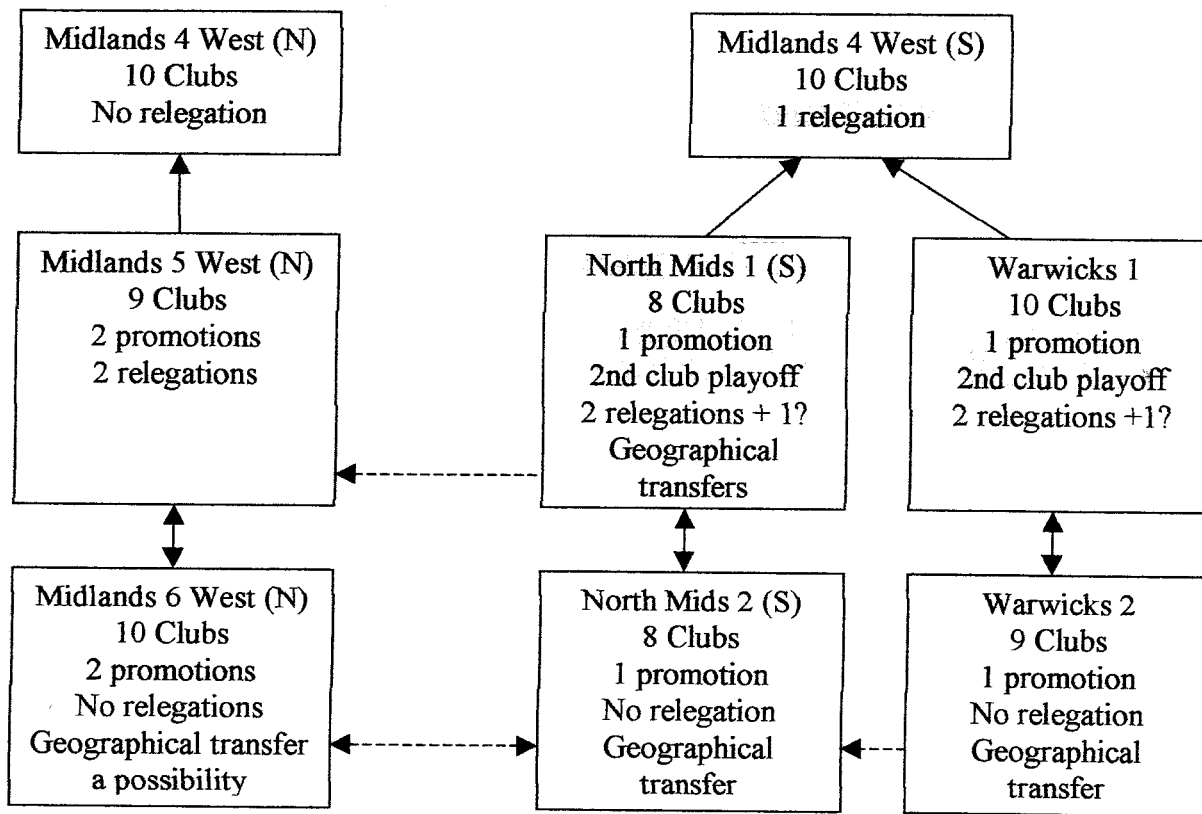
Midlands 4 West (N)
10 Clubs
No relegation

Midlands 4 West (S)
10 Clubs
1 relegation

Midlands 5 West (N)
9 Clubs
2 promotions
2 relegations

North Mids 1 (S)
8 Clubs
1 promotion
2nd club playoff
2 relegations + 1?
Geographical transfers

Warwicks 1
10 Clubs
1 promotion
2nd club playoff
2 relegations +1?

Midlands 6 West (N)
10 Clubs
2 promotions
No relegations
Geographical transfer a possibility

North Mids 2 (S)
8 Clubs
1 promotion
No relegation
Geographical transfer

Warwicks 2
9 Clubs
1 promotion
No relegation
Geographical transfer